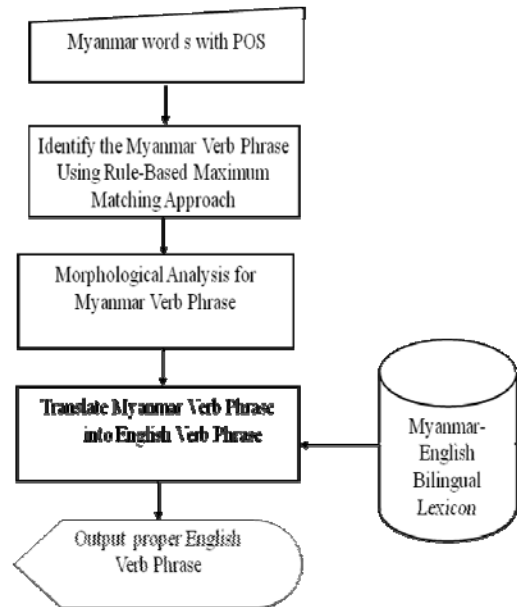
Myanmar word s with POS

Identify the Myanmar Verb Phrase Using Rule-Based Maximum Matching Approach

Morphological Analysis for Myanmar Verb Phrase

Translate Myanmar Verb Phrase into English Verb Phrase

Myanmar-English Bilingual Lexicon

Output proper English Verb Phrase